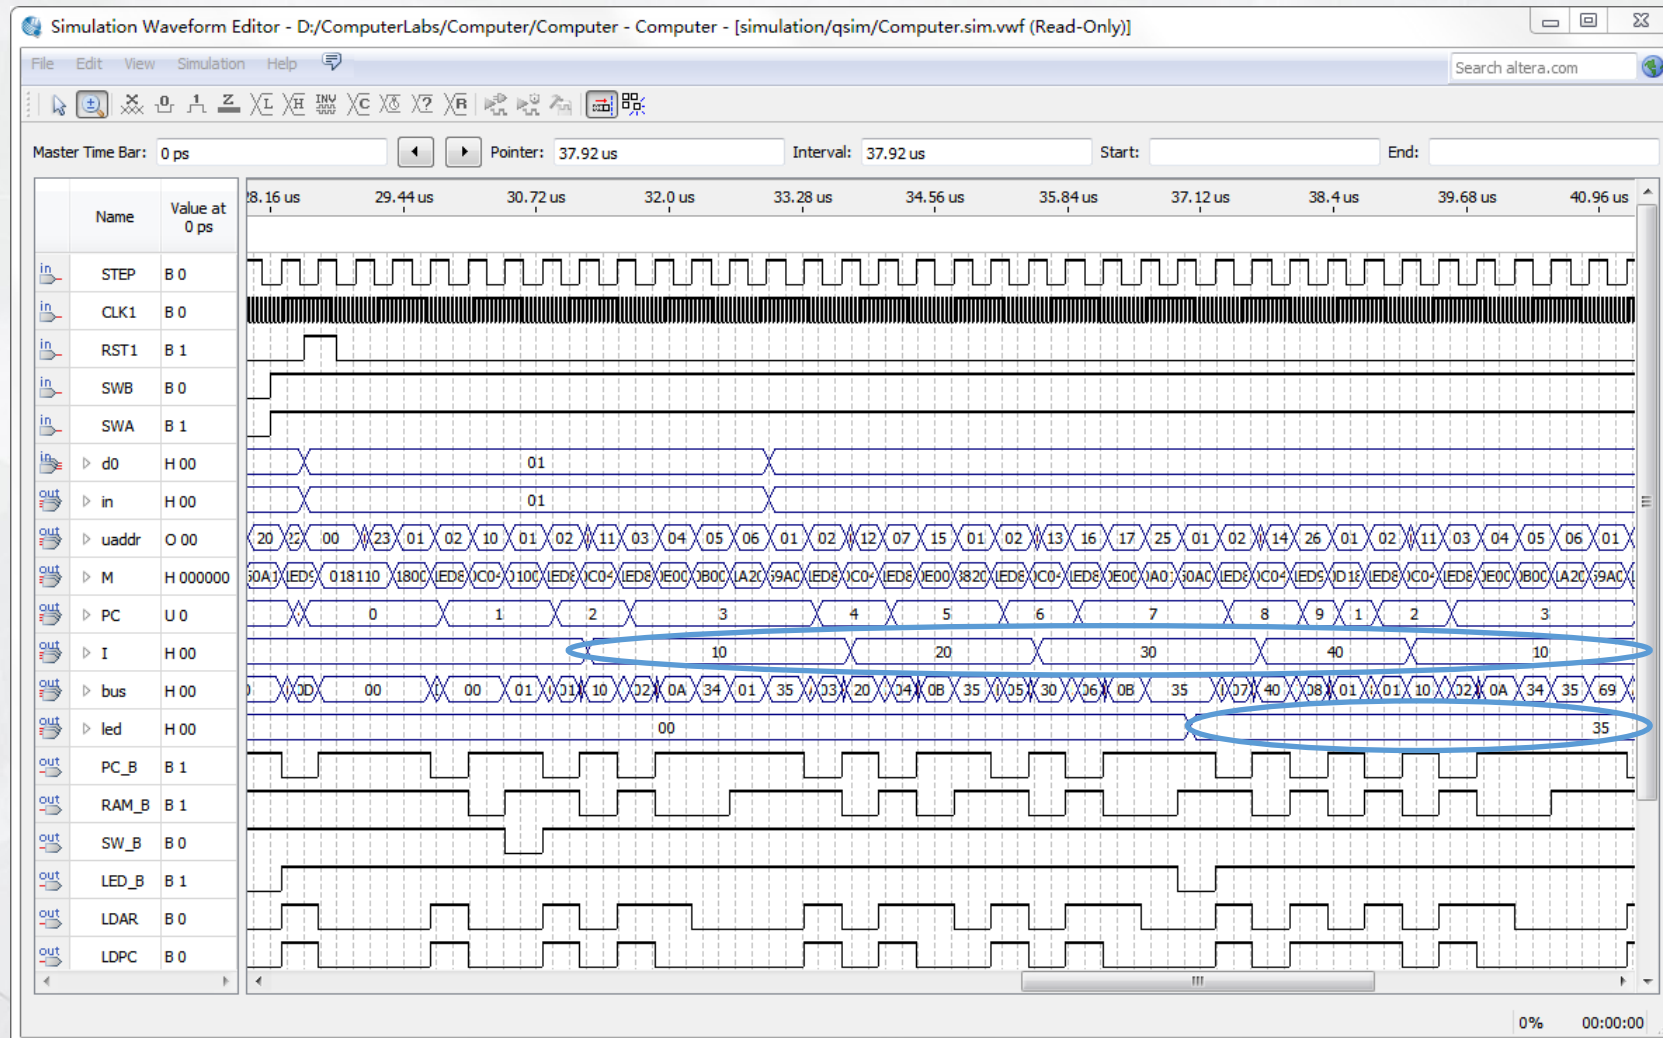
Simulation Waveform Editor - D:/ComputerLabs/Computer/Computer - Computer - [simulation/qsim/Computer.sim.vwf (Read-Only)]

File Edit View Simulation Help

Search altera.com

Master Time Bar: 0 ps

Pointer: 37.92 us

Interval: 37.92 us

Start:

End:

| Name | Value at 0 ps |
|---|---|
| STEP | B 0 |
| CLK1 | B 0 |
| RST1 | B 1 |
| SWB | B 0 |
| SWA | B 1 |
| d0 | H 00 |
| in | H 00 |
| uaddr | O 00 |
| M | H 000000 |
| PC | U 0 |
| I | H 00 |
| bus | H 00 |
| led | H 00 |
| PC_B | B 1 |
| RAM_B | B 1 |
| SW_B | B 0 |
| LED_B | B 1 |
| LDAR | B 0 |
| LDPC | B 0 |

28.16 us 29.44 us 30.72 us 32.0 us 33.28 us 34.56 us 35.84 us 37.12 us 38.4 us 39.68 us 40.96 us

01

01

20 00 23 01 02 10 01 02 11 03 04 05 06 01 02 12 07 15 01 02 13 16 17 25 01 02 14 26 01 02 11 03 04 05 06 01

018110

0 1 2 3 4 5 6 7 8 9 1 2 3

10 20 30 40 10

00 00 01 10 0A 34 01 35 20 0B 35 30 0B 35 40 01 01 10 0A 34 35 69

00 35

0% 00:00:00